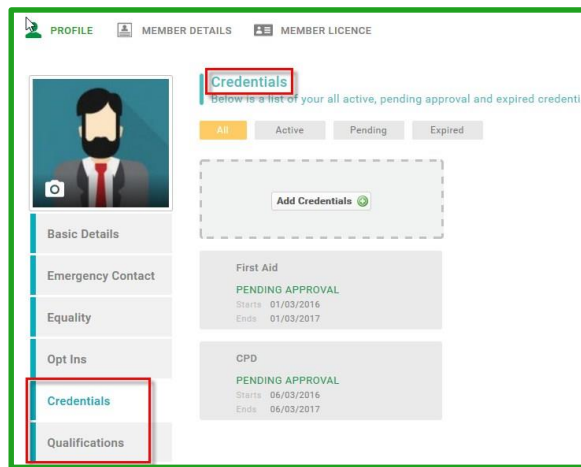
PROFILE MEMBER DETAILS MEMBER LICENCE

Basic Details
Emergency Contact
Equality
Opt Ins
Credentials
Qualifications

Credentials
Below is a list of your all active, pending approval and expired credenti

All Active Pending Expired

Add Credentials

First Aid
PENDING APPROVAL
Starts 01/03/2016
Ends 01/03/2017

CPD
PENDING APPROVAL
Starts 06/03/2016
Ends 06/03/2017